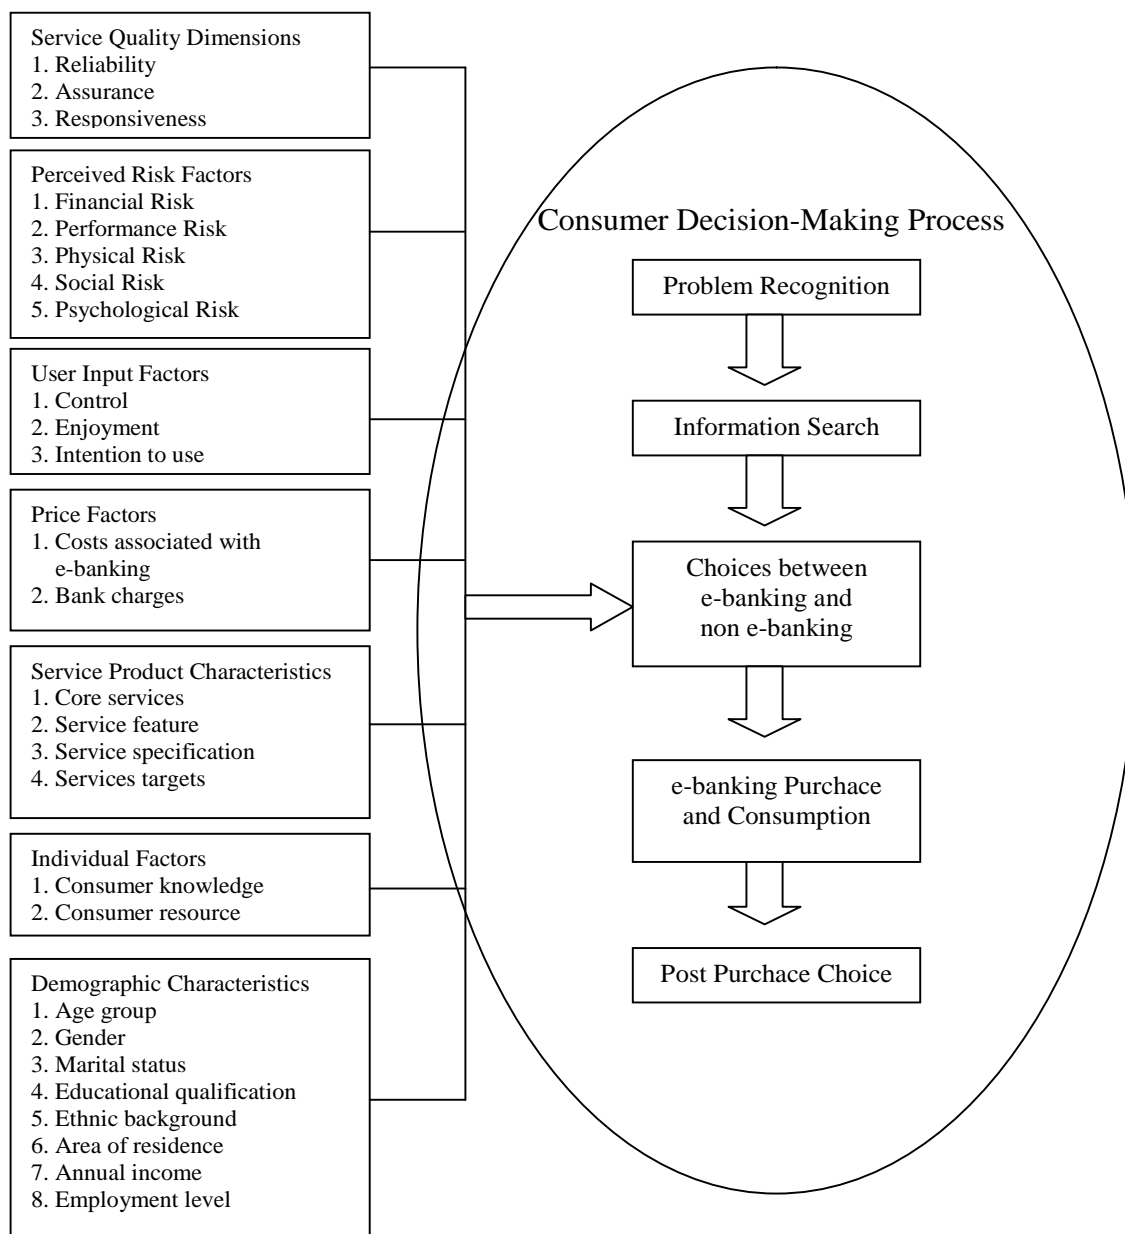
Service Quality Dimensions
1. Reliability
2. Assurance
3. Responsiveness

Perceived Risk Factors
1. Financial Risk
2. Performance Risk
3. Physical Risk
4. Social Risk
5. Psychological Risk

User Input Factors
1. Control
2. Enjoyment
3. Intention to use

Price Factors
1. Costs associated with e-banking
2. Bank charges

Service Product Characteristics
1. Core services
2. Service feature
3. Service specification
4. Services targets

Individual Factors
1. Consumer knowledge
2. Consumer resource

Demographic Characteristics
1. Age group
2. Gender
3. Marital status
4. Educational qualification
5. Ethnic background
6. Area of residence
7. Annual income
8. Employment level

Consumer Decision-Making Process

Problem Recognition

Information Search

Choices between e-banking and non e-banking

e-banking Purchace and Consumption

Post Purchace Choice